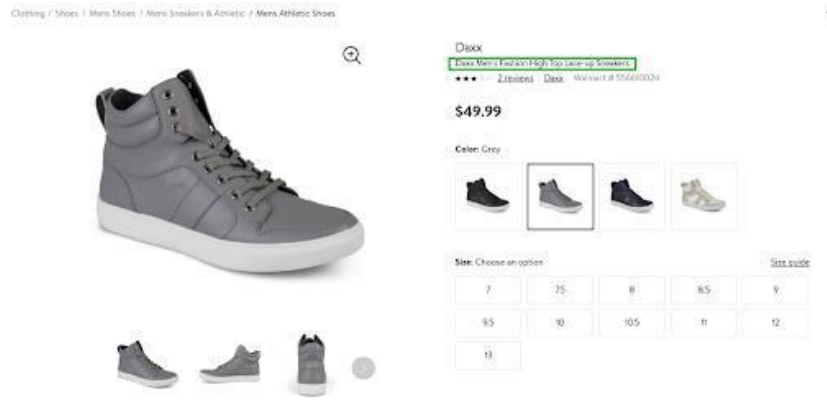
Clothing / Shoes / Mens Shoes / Mens Sneakers & Athletic / Mens Athletic Shoes

Daxx

Daxx Men's Fashion High Top Lace-up Sneakers

2 reviews Daxx Walmart # 556610024

$49.99

Color: Grey

Size: Choose an option

Size guide

| 7 | 7.5 | 8 | 8.5 | 9 |
|---|---|---|---|---|
| 9.5 | 10 | 10.5 | 11 | 12 |
| 13 | | | | |